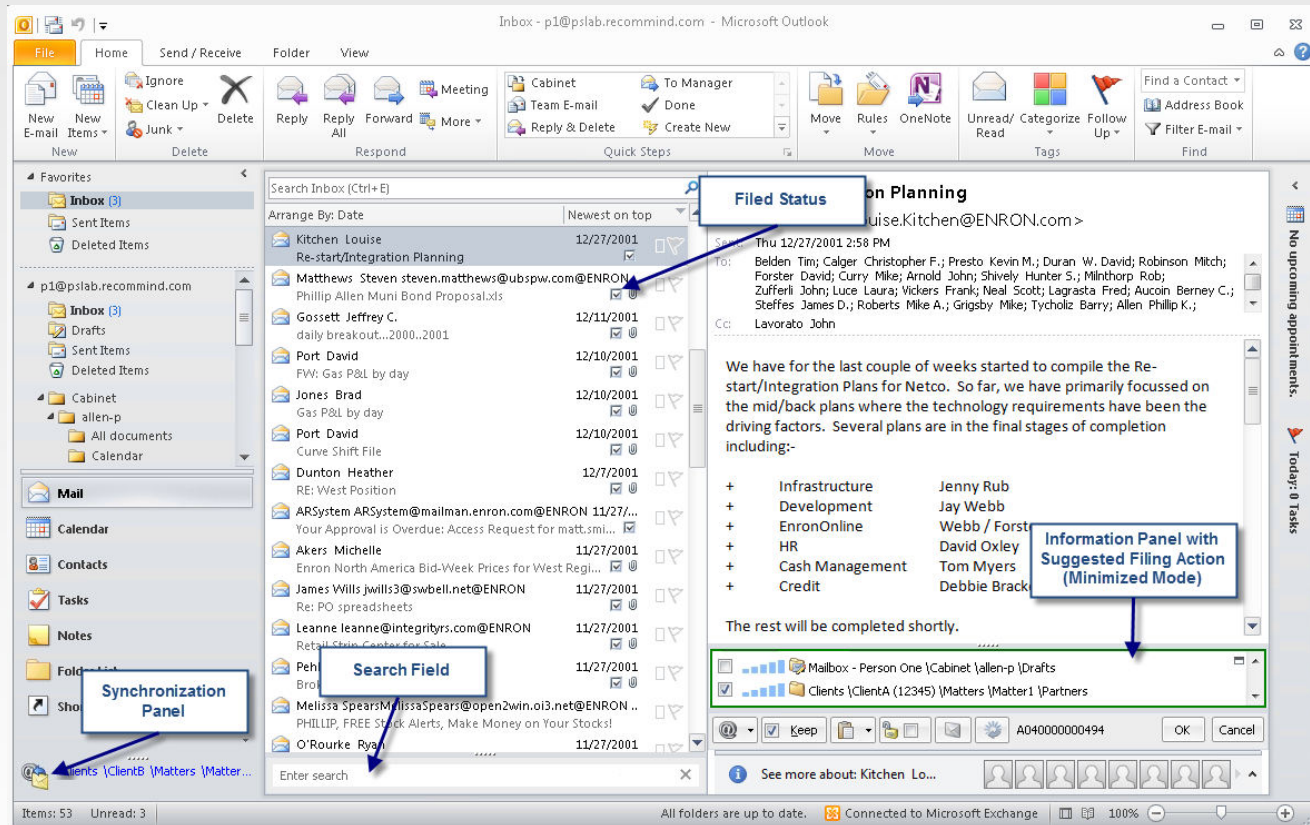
Inbox - p1@pslab.recommind.com - Microsoft Outlook

File | Home | Send / Receive | Folder | View

New E-mail | New Items | Ignore | Clean Up | Junk | Delete | Reply | Reply All | Forward | Meeting | More | Cabinet | Team E-mail | Reply & Delete | To Manager | Done | Create New | Move | Rules | OneNote | Unread/ Read | Categorize | Follow Up | Find a Contact | Address Book | Filter E-mail

New | Delete | Respond | Quick Steps | Move | Tags | Find

Favorites
Inbox (3)
Sent Items
Deleted Items

p1@pslab.recommind.com
Inbox (3)
Drafts
Sent Items
Deleted Items
Cabinet
allen-p
All documents
Calendar

Mail
Calendar
Contacts
Tasks
Notes
Folder List
Shortcuts

Synchronization Panel

Clients \ClientB \Matters \Matter...

Search Inbox (Ctrl+E)
Arrange By: Date | Newest on top

| | |
|---|---|
| Kitchen Louise<br>Re-start/Integration Planning | 12/27/2001 |
| Matthews Steven steven.matthews@ubspw.com@ENRON<br>Phillip Allen Muni Bond Proposal.xls | |
| Gossett Jeffrey C.<br>daily breakout...2000..2001 | 12/11/2001 |
| Port David<br>FW: Gas P&L by day | 12/10/2001 |
| Jones Brad<br>Gas P&L by day | 12/10/2001 |
| Port David<br>Curve Shift File | 12/10/2001 |
| Dunton Heather<br>RE: West Position | 12/7/2001 |
| ARSystem ARSystem@mailman.enron.com@ENRON 11/27/...<br>Your Approval is Overdue: Access Request for matt.smi... | |
| Akers Michelle<br>Enron North America Bid-Week Prices for West Regi... | 11/27/2001 |
| James Wills jwills3@swbell.net@ENRON<br>Re: PO spreadsheets | 11/27/2001 |
| Leanne leanne@integrityrs.com@ENRON<br>Retail Strip Center for Sale | 11/27/2001 |
| Pehl...<br>Brok... | 11/27/2001 |
| Melissa SpearsMelissaSpears@open2win.oi3.net@ENRON ..<br>PHILLIP, FREE Stock Alerts, Make Money on Your Stocks! | |
| O'Rourke Ryan | 11/27/2001 |

Search Field

Enter search

Filed Status

...on Planning
...ouise.Kitchen@ENRON.com>
Sent: Thu 12/27/2001 2:58 PM
To: Belden Tim; Calger Christopher F.; Presto Kevin M.; Duran W. David; Robinson Mitch; Forster David; Curry Mike; Arnold John; Shively Hunter S.; Milnthorp Rob; Zufferli John; Luce Laura; Vickers Frank; Neal Scott; Lagrasta Fred; Aucoin Berney C.; Steffes James D.; Roberts Mike A.; Grigsby Mike; Tycholiz Barry; Allen Phillip K.;
Cc: Lavorato John

We have for the last couple of weeks started to compile the Re-start/Integration Plans for Netco. So far, we have primarily focussed on the mid/back plans where the technology requirements have been the driving factors. Several plans are in the final stages of completion including:-

+ Infrastructure Jenny Rub
+ Development Jay Webb
+ EnronOnline Webb / Forst...
+ HR David Oxley
+ Cash Management Tom Myers
+ Credit Debbie Brack...

The rest will be completed shortly.

Information Panel with Suggested Filing Action (Minimized Mode)

Mailbox - Person One \Cabinet \allen-p \Drafts
Clients \ClientA (12345) \Matters \Matter1 \Partners

Keep | A040000000494 | OK | Cancel

See more about: Kitchen Lo...

No upcoming appointments.
Today: 0 Tasks

Items: 53 Unread: 3 | All folders are up to date. | Connected to Microsoft Exchange | 100%